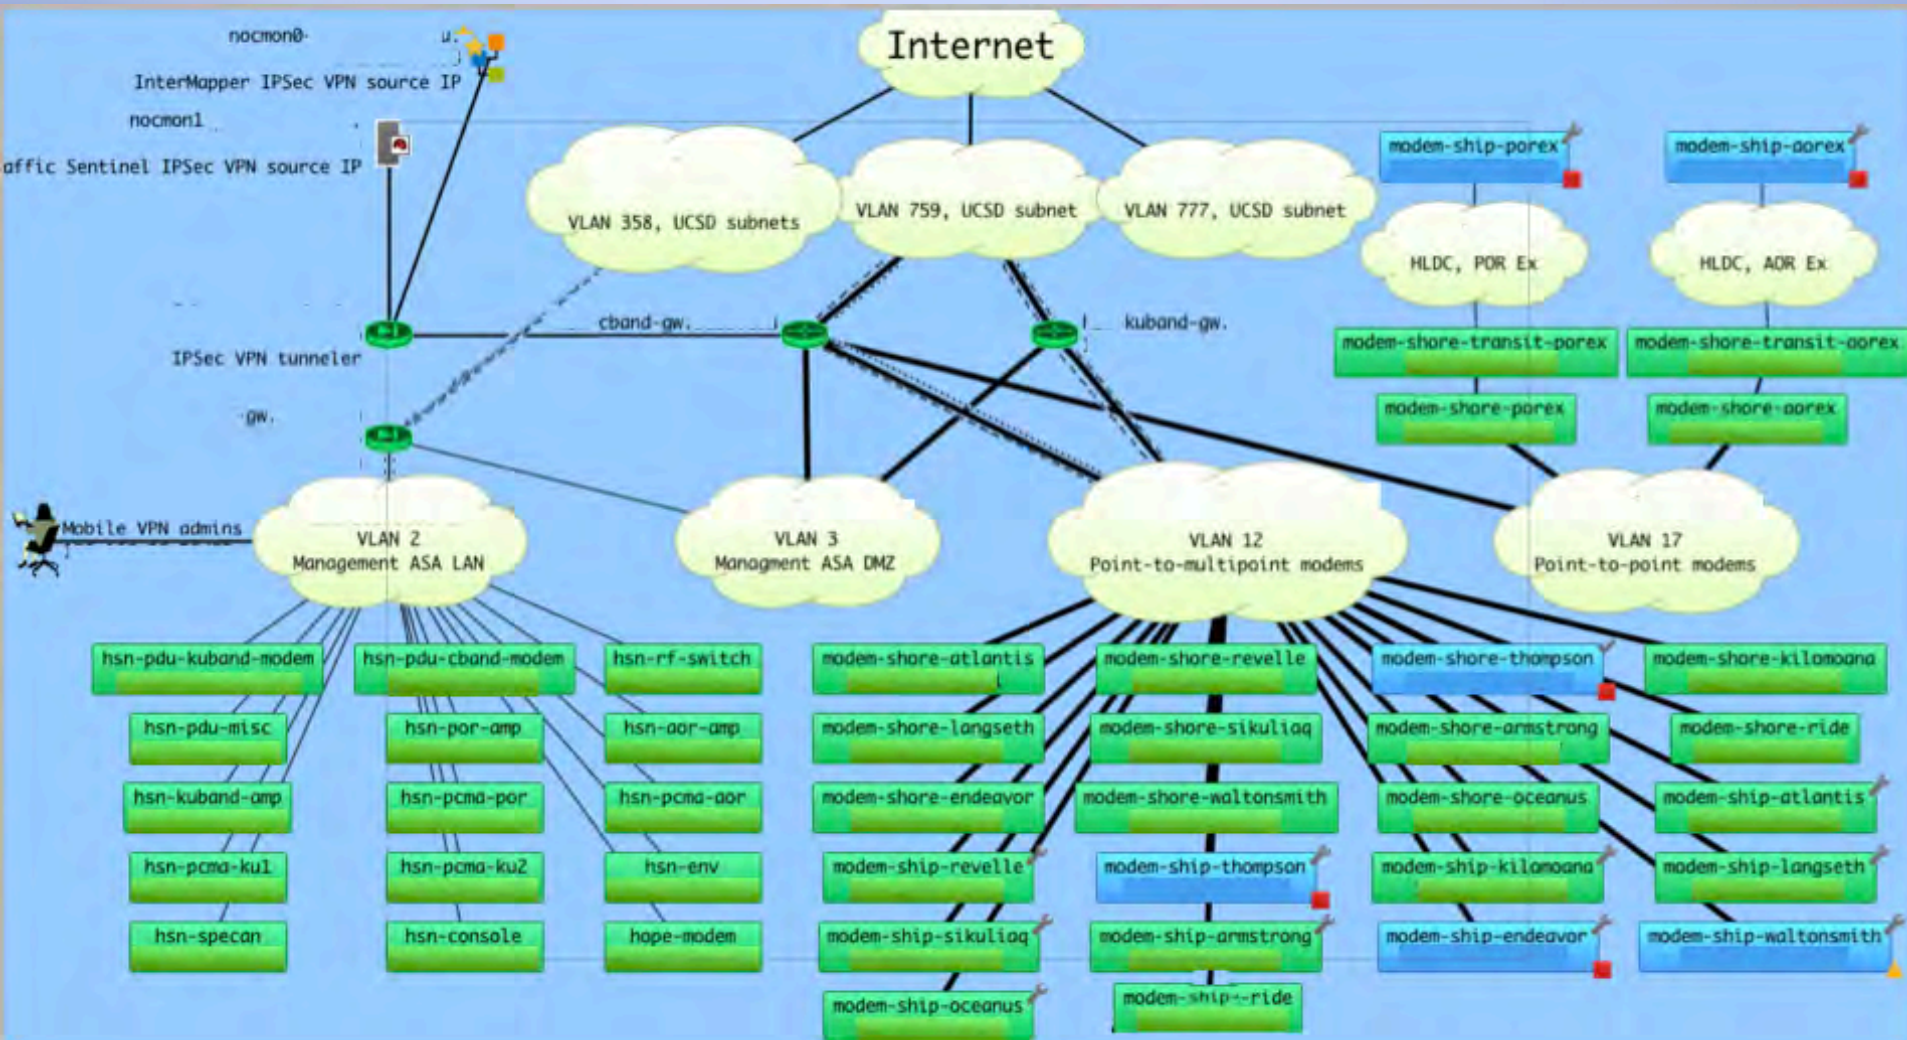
nocmon0-

InterMapper IPSec VPN source IP

nocmon1

affic Sentinel IPSec VPN source IP

Internet

VLAN 358, UCSD subnets

VLAN 759, UCSD subnet

VLAN 777, UCSD subnet

modem-ship-porex

modem-ship-aorex

HLDC, POR Ex

HLDC, AOR Ex

cband-gw.

kuband-gw.

modem-shore-transit-porex

modem-shore-transit-aorex

IPSec VPN tunneler

modem-shore-porex

modem-shore-aorex

gw.

Mobile VPN admins

VLAN 2
Management ASA LAN

VLAN 3
Managment ASA DMZ

VLAN 12
Point-to-multipoint modems

VLAN 17
Point-to-point modems

hsn-pdu-kuband-modem

hsn-pdu-cband-modem

hsn-rf-switch

modem-shore-atlantis

modem-shore-revelle

modem-shore-thompson

modem-shore-kilomoana

hsn-pdu-misc

hsn-por-amp

hsn-aor-amp

modem-shore-langseth

modem-shore-sikuliaq

modem-shore-armstrong

modem-shore-ride

hsn-kuband-amp

hsn-pcma-por

hsn-pcma-aor

modem-shore-endeavor

modem-shore-waltonsmith

modem-shore-oceanus

modem-ship-atlantis

hsn-pcma-ku1

hsn-pcma-ku2

hsn-env

modem-ship-revelle

modem-ship-thompson

modem-ship-kilomoana

modem-ship-langseth

hsn-specan

hsn-console

hope-modem

modem-ship-sikuliaq

modem-ship-armstrong

modem-ship-endeavor

modem-ship-waltonsmith

modem-ship-oceanus

modem-ship--ride